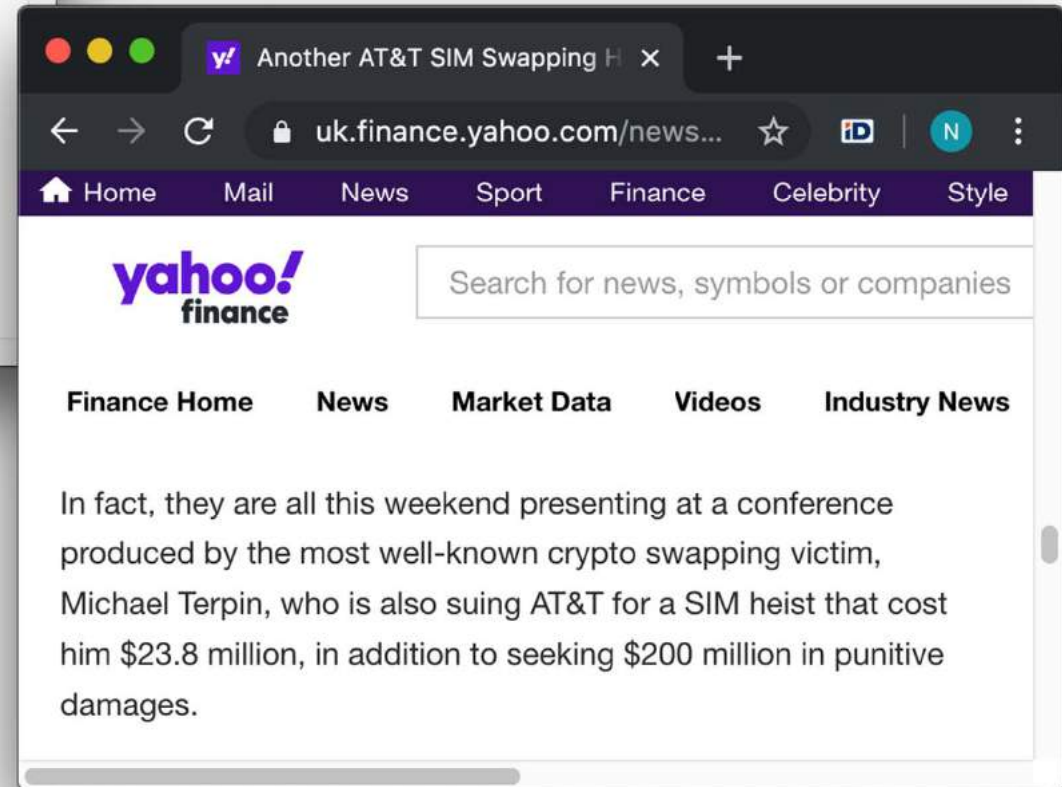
y! Another AT&T SIM Swapping H ×
+
uk.finance.yahoo.com/news...
iD
N

Home Mail News Sport Finance Celebrity Style

yahoo! finance

Search for news, symbols or companies

Finance Home News Market Data Videos Industry News

In fact, they are all this weekend presenting at a conference produced by the most well-known crypto swapping victim, Michael Terpin, who is also suing AT&T for a SIM heist that cost him $23.8 million, in addition to seeking $200 million in punitive damages.